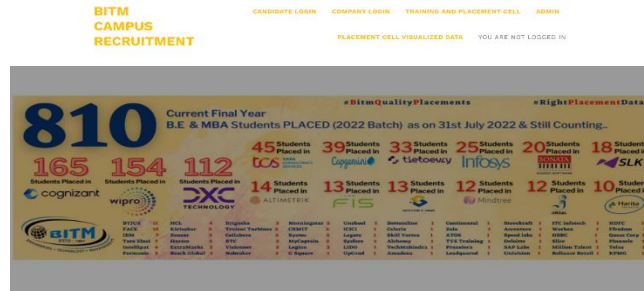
BITM CAMPUS RECRUITMENT

CANDIDATE LOGIN COMPANY LOGIN TRAINING AND PLACEMENT CELL ADMIN

PLACEMENT CELL VISUALIZED DATA YOU ARE NOT LOGGED IN

#BitmQualityPlacements #RightPlacementData

810 Current Final Year B.E & MBA Students PLACED (2022 Batch) as on 31st July 2022 & Still Counting...

165 Students Placed in cognizant

154 Students Placed in wipro

112 Students Placed in DXC TECHNOLOGY

45 Students Placed in TCS

39 Students Placed in Capgemini

33 Students Placed in tietoevry

25 Students Placed in Infosys

20 Students Placed in SONATA

18 Students Placed in SLK

14 Students Placed in ALTIMETRIK

13 Students Placed in FIS

13 Students Placed in

12 Students Placed in Mindtree

12 Students Placed in

10 Students Placed in

BITM

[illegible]